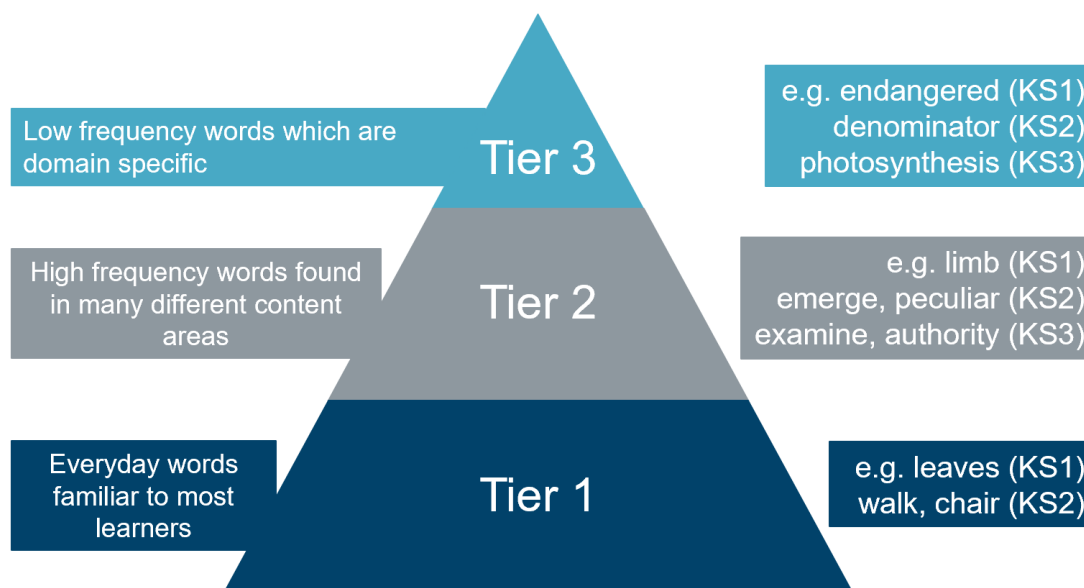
Low frequency words which are domain specific

Tier 3

e.g. endangered (KS1)
denominator (KS2)
photosynthesis (KS3)

High frequency words found in many different content areas

Tier 2

e.g. limb (KS1)
emerge, peculiar (KS2)
examine, authority (KS3)

Everyday words familiar to most learners

Tier 1

e.g. leaves (KS1)
walk, chair (KS2)